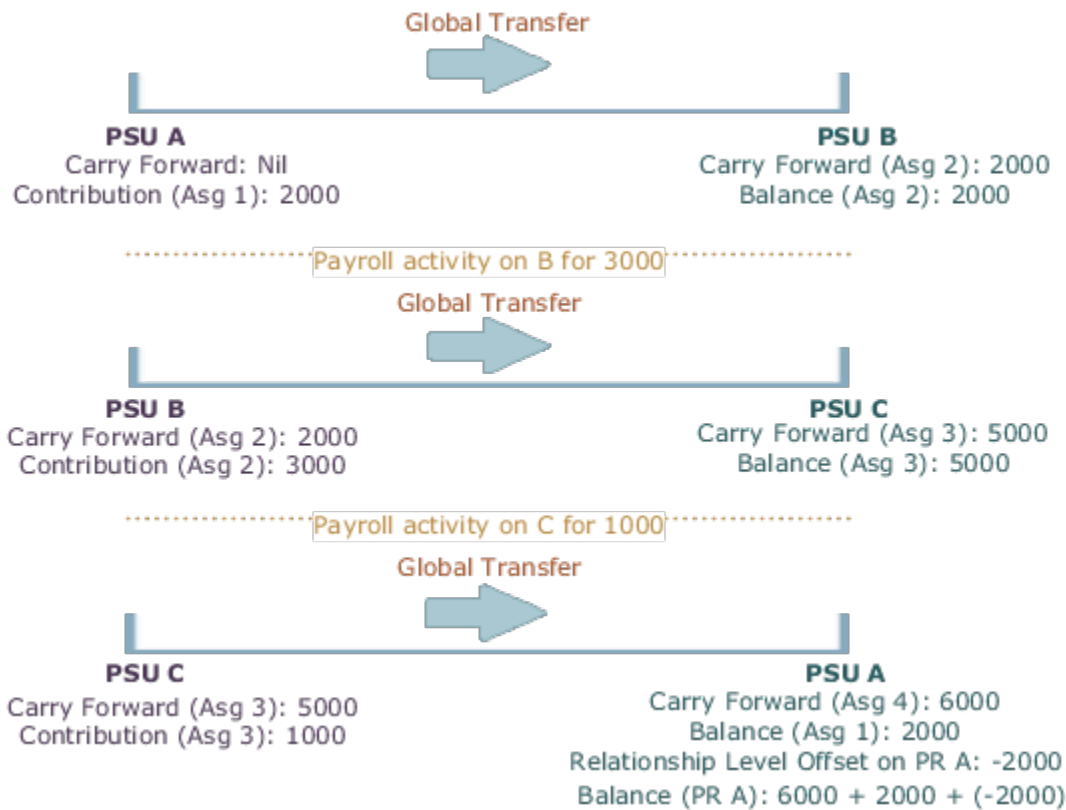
Global Transfer

PSU A
Carry Forward: Nil
Contribution (Asg 1): 2000

PSU B
Carry Forward (Asg 2): 2000
Balance (Asg 2): 2000

Payroll activity on B for 3000

Global Transfer

PSU B
Carry Forward (Asg 2): 2000
Contribution (Asg 2): 3000

PSU C
Carry Forward (Asg 3): 5000
Balance (Asg 3): 5000

Payroll activity on C for 1000

Global Transfer

PSU C
Carry Forward (Asg 3): 5000
Contribution (Asg 3): 1000

PSU A
Carry Forward (Asg 4): 6000
Balance (Asg 1): 2000
Relationship Level Offset on PR A: -2000
Balance (PR A): 6000 + 2000 + (-2000)